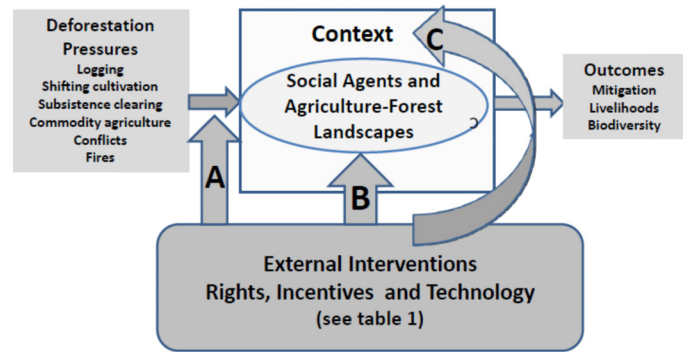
Deforestation Pressures
Logging
Shifting cultivation
Subsistence clearing
Commodity agriculture
Conflicts
Fires

Context

C

Social Agents and Agriculture-Forest Landscapes

Outcomes
Mitigation
Livelihoods
Biodiversity

A

B

External Interventions
Rights, Incentives and Technology
(see table 1)